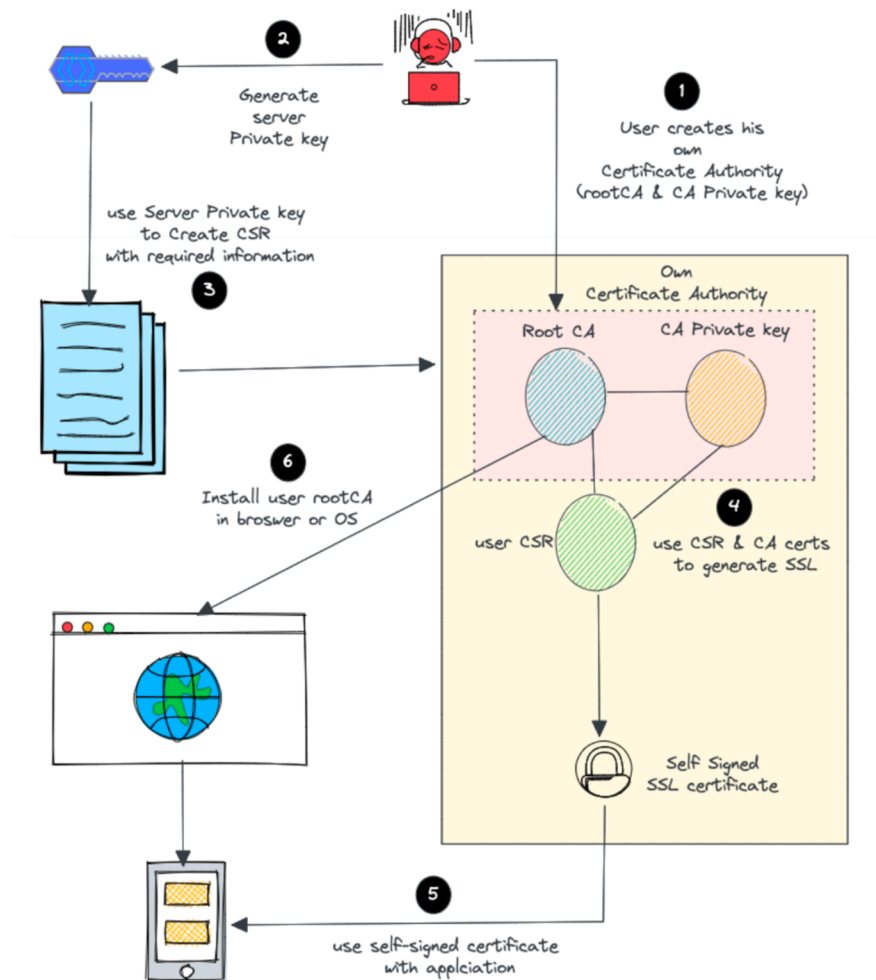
2

Generate server Private key

1

User creates his own Certificate Authority (rootCA & CA Private key)

use Server Private key to Create CSR with required information

3

Own Certificate Authority

Root CA

CA Private key

6

Install user rootCA in broswer or OS

4

user CSR

use CSR & CA certs to generate SSL

Self Signed SSL certificate

5

use self-signed certificate with applciation